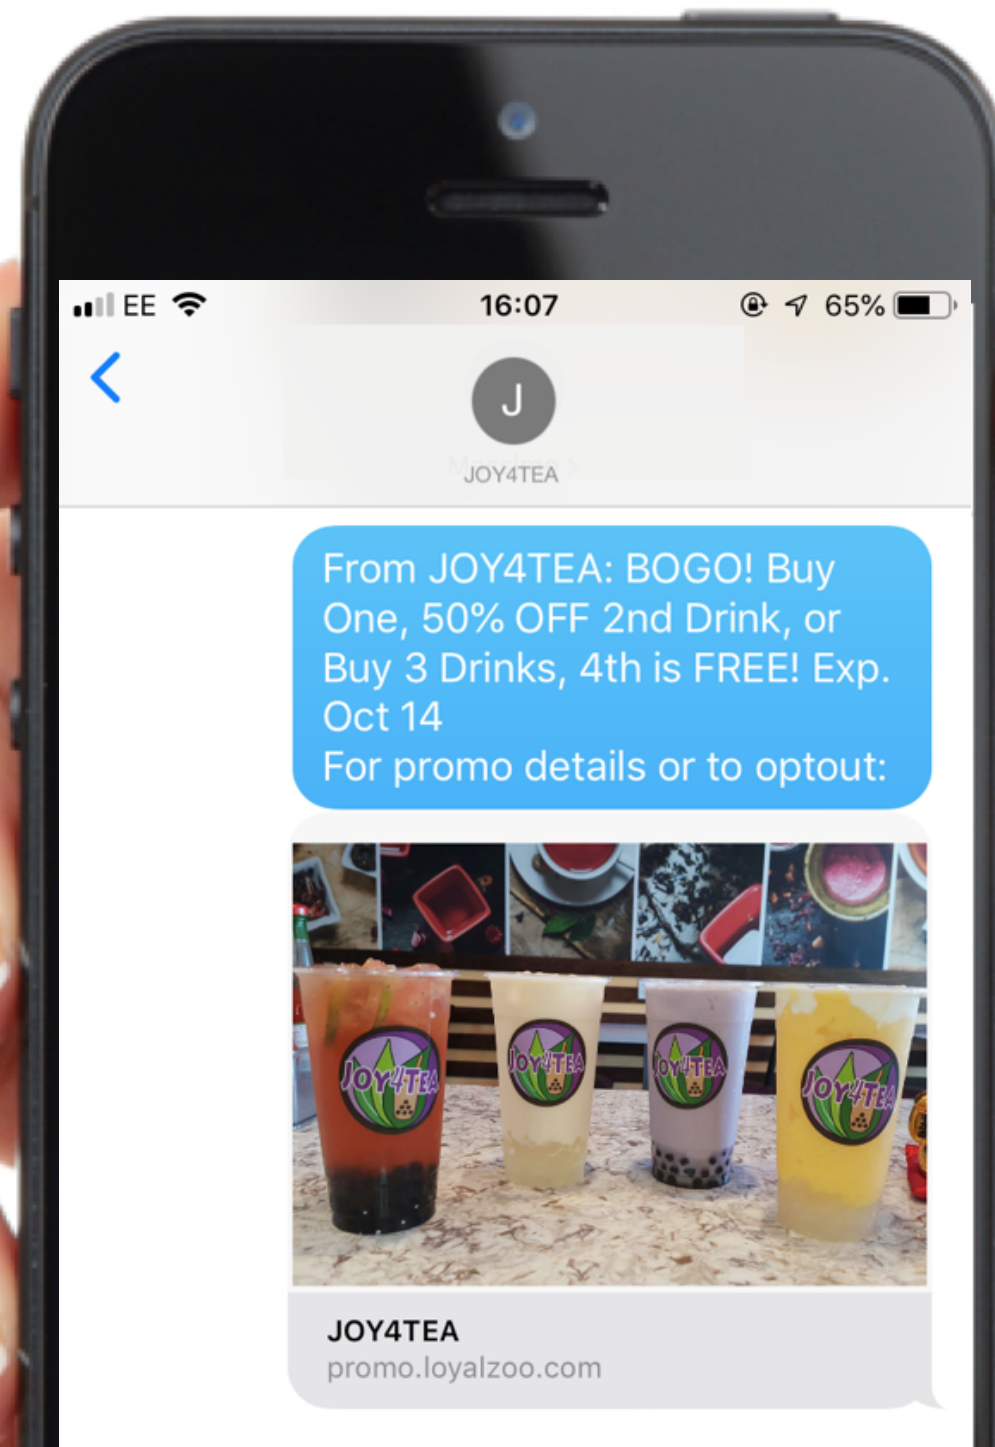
EE 16:07 65%

J
JOY4TEA

From JOY4TEA: BOGO! Buy One, 50% OFF 2nd Drink, or Buy 3 Drinks, 4th is FREE! Exp. Oct 14
For promo details or to optout:

JOY4TEA JOY4TEA JOY4TEA JOY4TEA

JOY4TEA
promo.loyalzoo.com